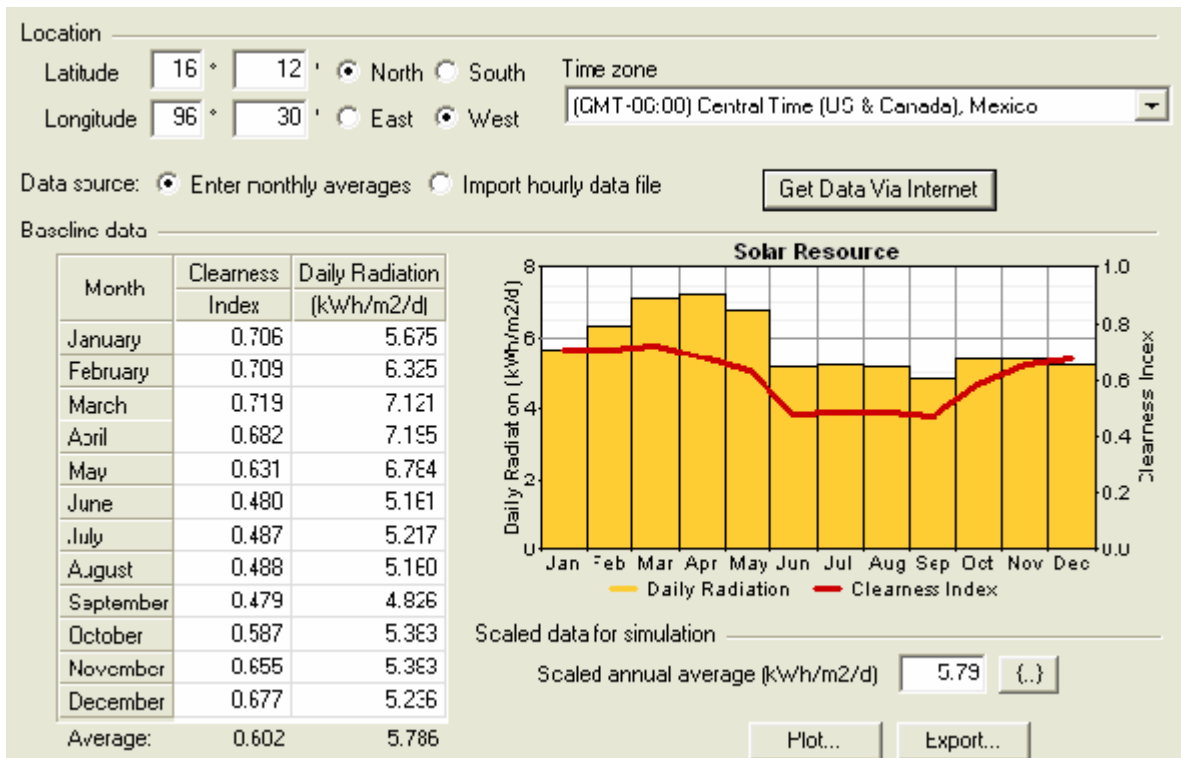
Location

Latitude 16 ° 12 ' North South

Longitude 96 ° 30 ' East West

Time zone

(GMT-06:00) Central Time (US & Canada), Mexico

Data source: Enter monthly averages Import hourly data file

Get Data Via Internet

Baseline data

| Month | Clearness Index | Daily Radiation (kWh/m2/d) |
|---|---|---|
| January | 0.706 | 5.675 |
| February | 0.709 | 6.325 |
| March | 0.719 | 7.121 |
| April | 0.682 | 7.195 |
| May | 0.631 | 6.764 |
| June | 0.480 | 5.161 |
| July | 0.487 | 5.217 |
| August | 0.488 | 5.160 |
| September | 0.479 | 4.826 |
| October | 0.587 | 5.383 |
| November | 0.655 | 5.383 |
| December | 0.677 | 5.236 |
| Average: | 0.602 | 5.786 |

Solar Resource

Daily Radiation (kWh/m2/d)

8
6
4
2
0

Clearness Index

1.0
0.8
0.6
0.4
0.2
0.0

Jan Feb Mar Apr May Jun Jul Aug Sep Oct Nov Dec

Daily Radiation Clearness Index

Scaled data for simulation

Scaled annual average (kWh/m2/d) 5.79 {..}

Plot... Export...